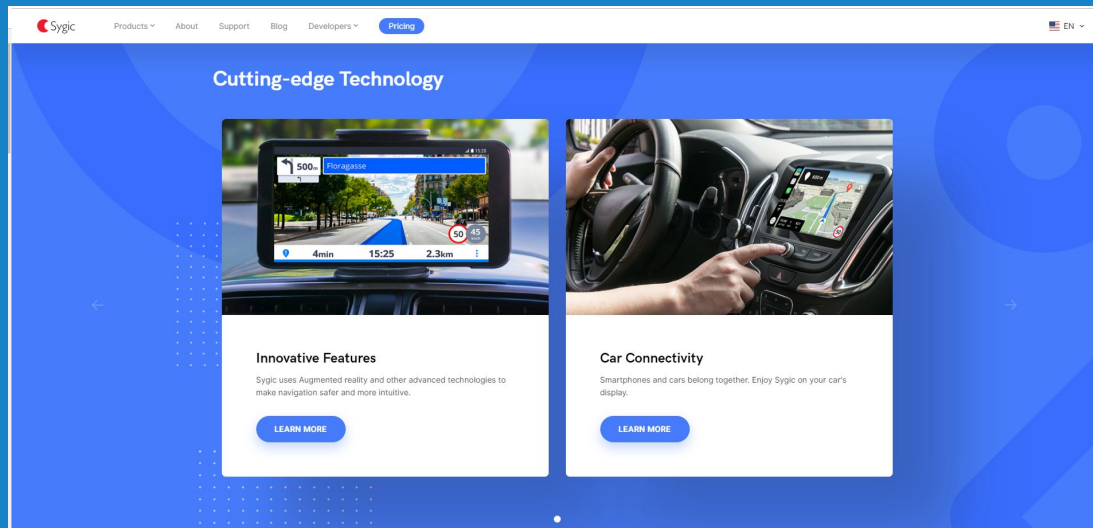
Sygic Products About Support Blog Developers Pricing EN

Cutting-edge Technology

500m Floragasse

50 45

4min 15:25 2.3km

Innovative Features

Sygic uses Augmented reality and other advanced technologies to make navigation safer and more intuitive.

LEARN MORE

Car Connectivity

Smartphones and cars belong together. Enjoy Sygic on your car's display.

LEARN MORE